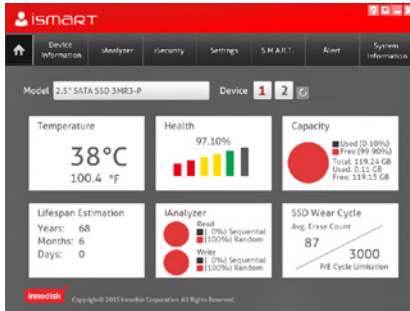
iSMART

Device Information
iAnalyzer
iSecurity
Settings
S.M.A.R.T.
Alert
System Information

Model 2.5" SATA SSD 3MR3-P
Device 1 2

Temperature
38°C
100.4 °F

Health
97.10%

Capacity
Used (0.10%)
Free (99.90%)
Total: 119.24 GB
Used: 0.11 GB
Free: 119.13 GB

Lifespan Estimation
Years: 68
Months: 6
Days: 0

iAnalyzer
Read
( 0%) Sequential
(100%) Random
Write
( 0%) Sequential
(100%) Random

SSD Wear Cycle
Avg. Erase Count
87
3000
P/E Cycle Limitation

innodisk
Copyright © 2015 Innodisk Corporation. All Rights Reserved.